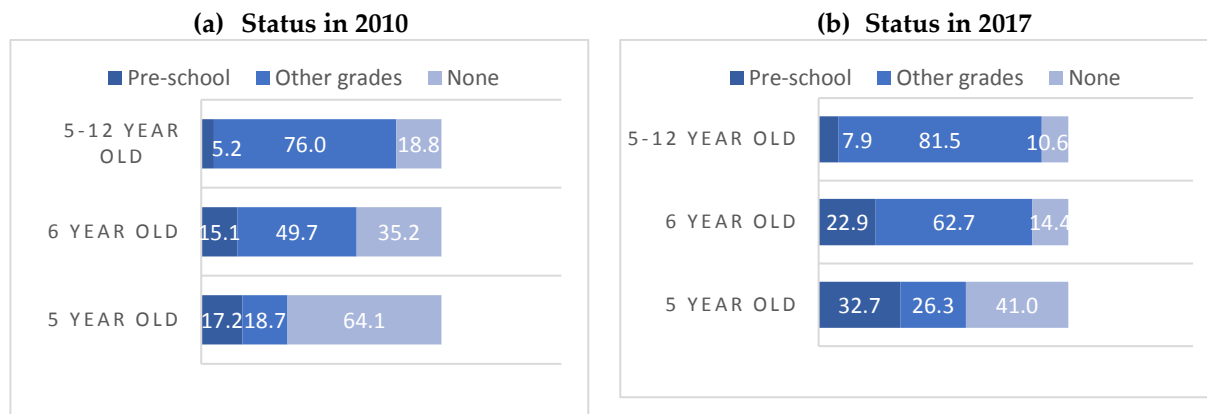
(a) Status in 2010

Pre-school Other grades None

5-12 YEAR OLD 5.2 76.0 18.8

6 YEAR OLD 15.1 49.7 35.2

5 YEAR OLD 17.2 18.7 64.1

(b) Status in 2017

Pre-school Other grades None

5-12 YEAR OLD 7.9 81.5 10.6

6 YEAR OLD 22.9 62.7 14.4

5 YEAR OLD 32.7 26.3 41.0